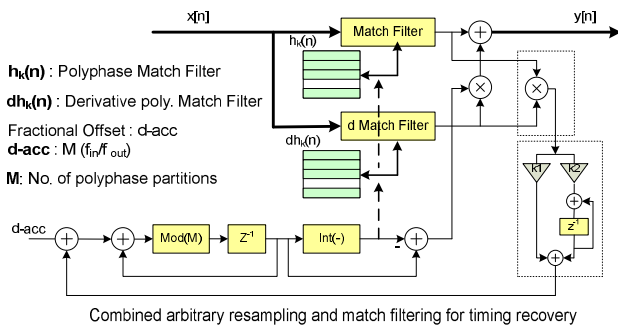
x[n]

Match Filter

y[n]

$h_k(n)$

$h_k(n)$ : Polyphase Match Filter

$dh_k(n)$ : Derivative poly. Match Filter

Fractional Offset : d-acc

d-acc : M ($f_{in}/f_{out}$)

M: No. of polyphase partitions

d Match Filter

$dh_k(n)$

K1

K2

d-acc

Mod(M)

$Z^{-1}$

Int(-)

-

$z^{-1}$

Combined arbitrary resampling and match filtering for timing recovery